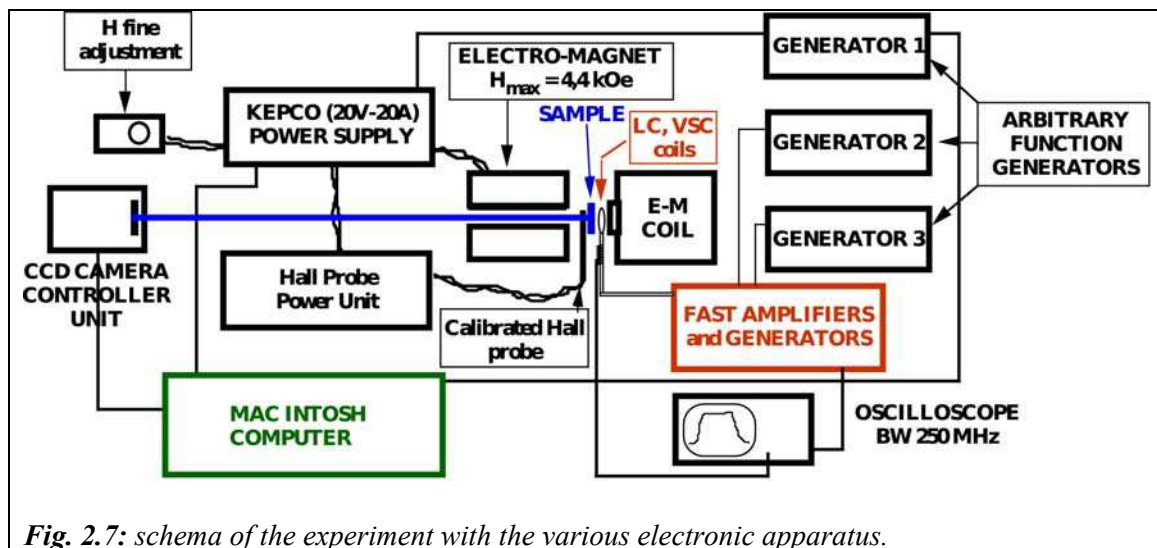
H fine adjustment

KEPCO (20V-20A) POWER SUPPLY

ELECTRO-MAGNET $H_{max}$ =4,4 kOe

SAMPLE

LC, VSC coils

GENERATOR 1

GENERATOR 2

GENERATOR 3

ARBITRARY FUNCTION GENERATORS

E-M COIL

CCD CAMERA CONTROLLER UNIT

Hall Probe Power Unit

Calibrated Hall probe

FAST AMPLIFIERS and GENERATORS

MAC INTOSH COMPUTER

OSCILLOSCOPE BW 250 MHz

*Fig. 2.7: schema of the experiment with the various electronic apparatus.*